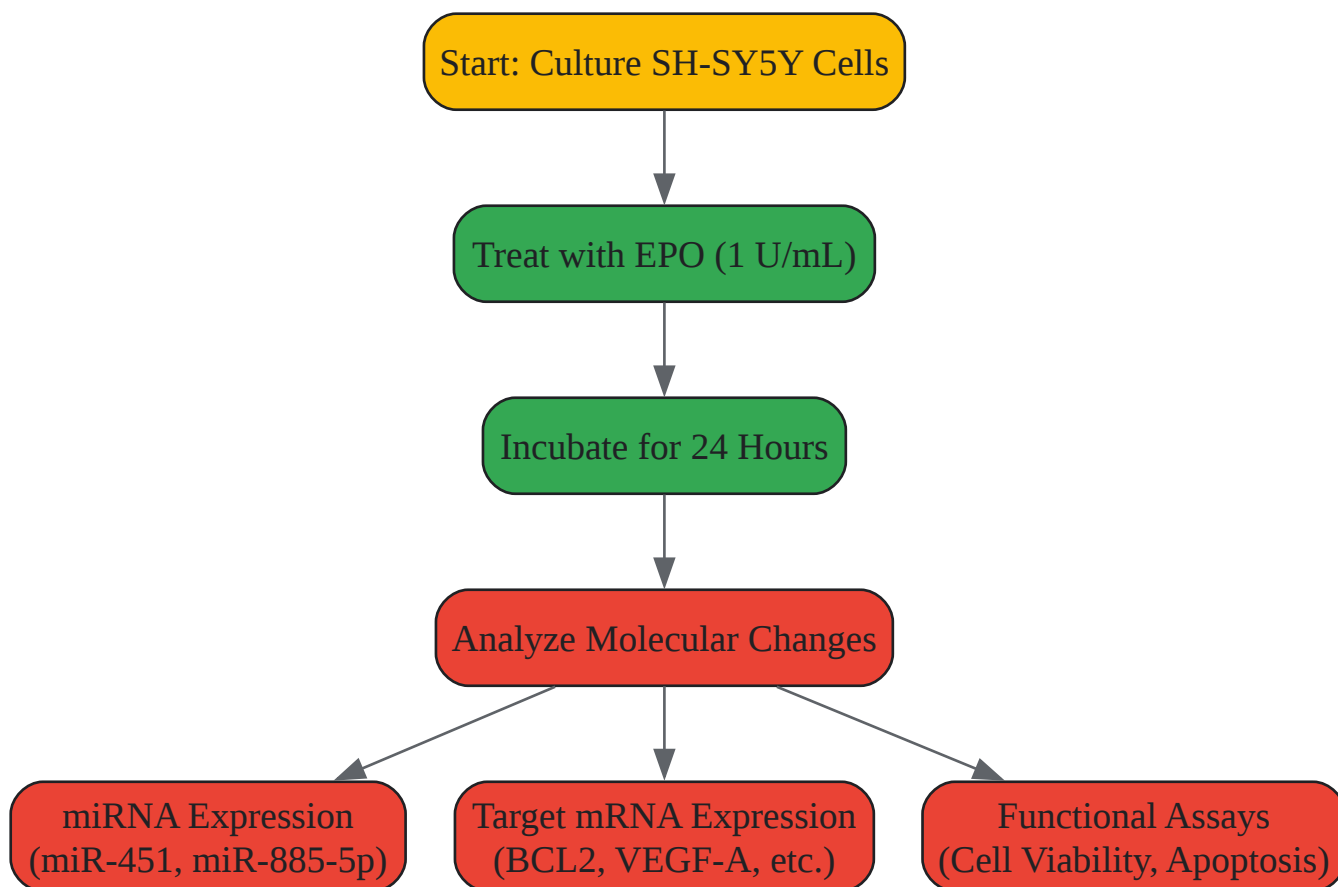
Start: Culture SH-SY5Y Cells

Treat with EPO (1 U/mL)

Incubate for 24 Hours

Analyze Molecular Changes

miRNA Expression
(miR-451, miR-885-5p)

Target mRNA Expression
(BCL2, VEGF-A, etc.)

Functional Assays
(Cell Viability, Apoptosis)